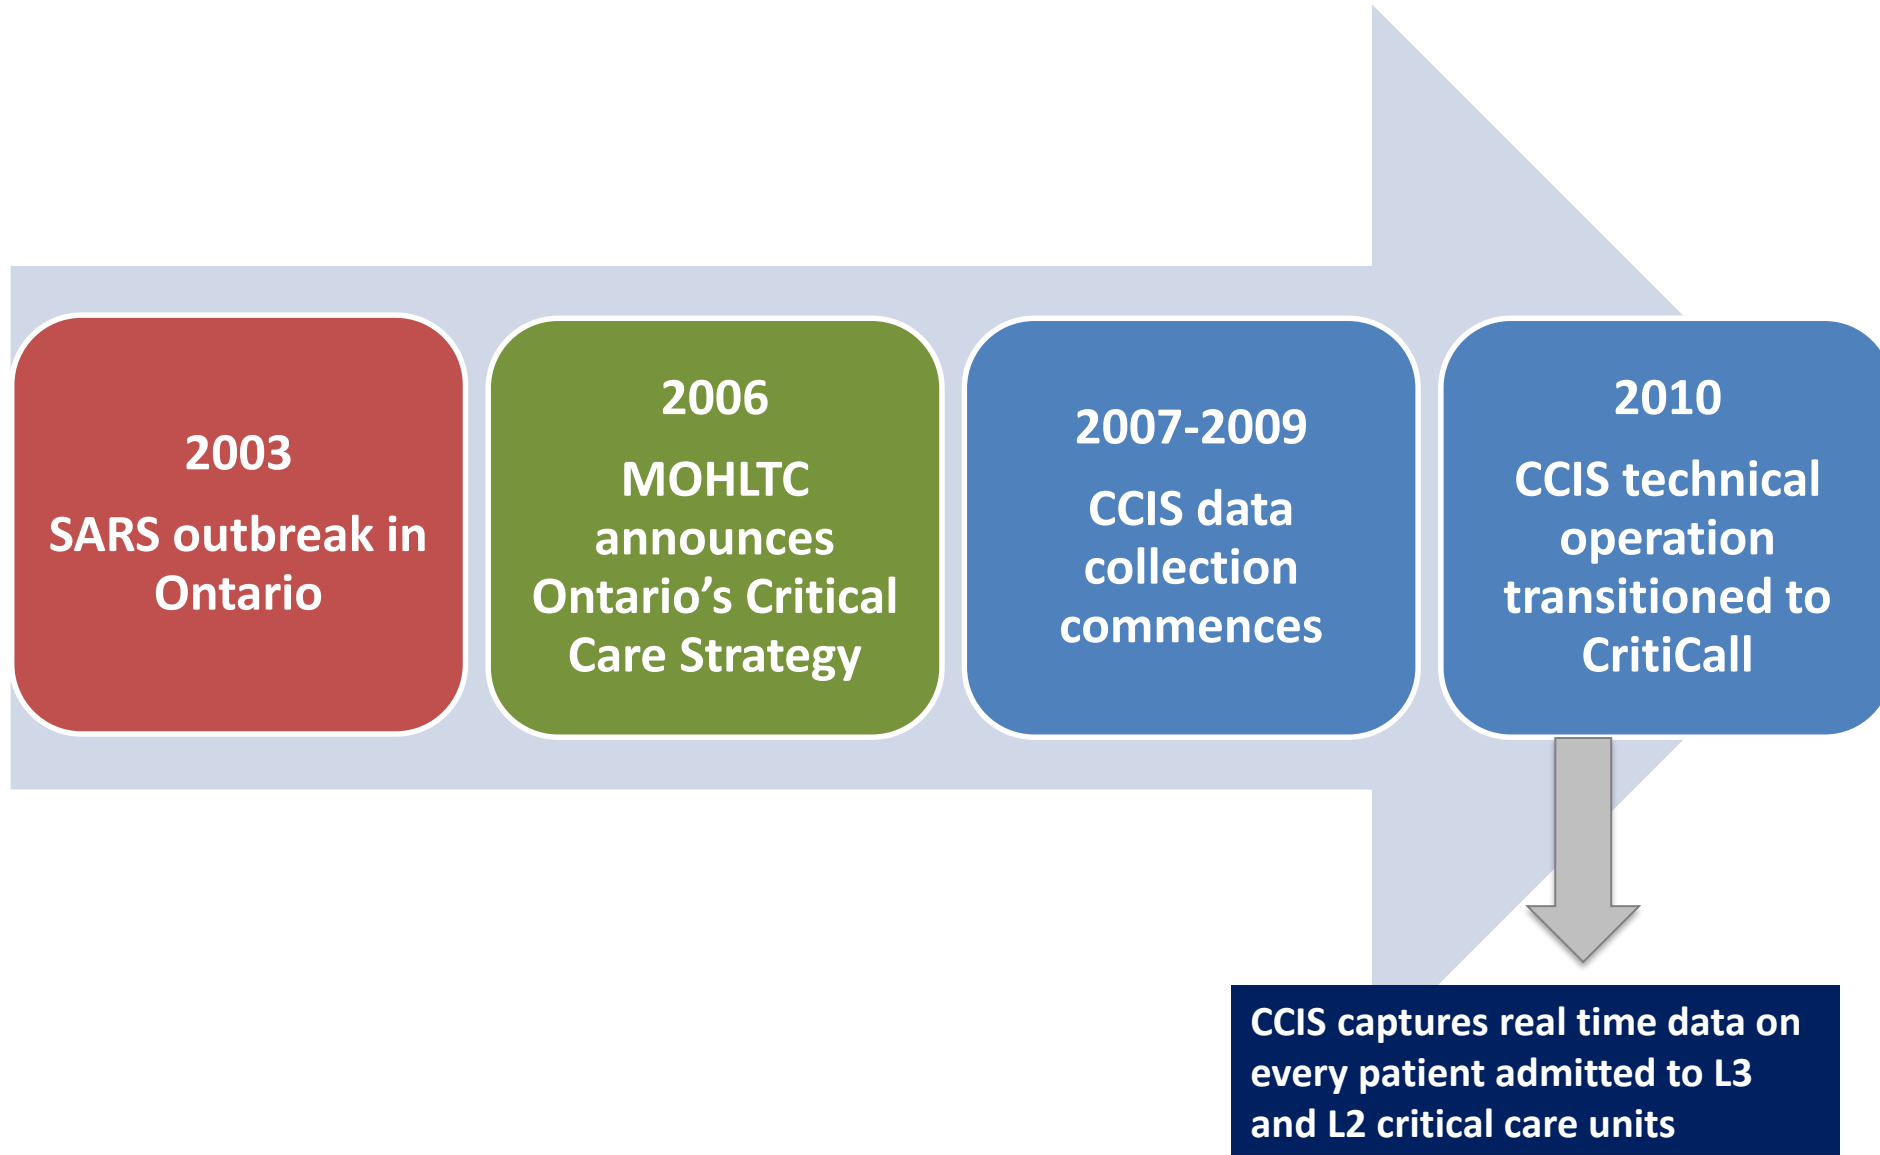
2003

SARS outbreak in Ontario

2006

MOHLTC announces Ontario’s Critical Care Strategy

2007-2009

CCIS data collection commences

2010

CCIS technical operation transitioned to CritiCall

CCIS captures real time data on every patient admitted to L3 and L2 critical care units